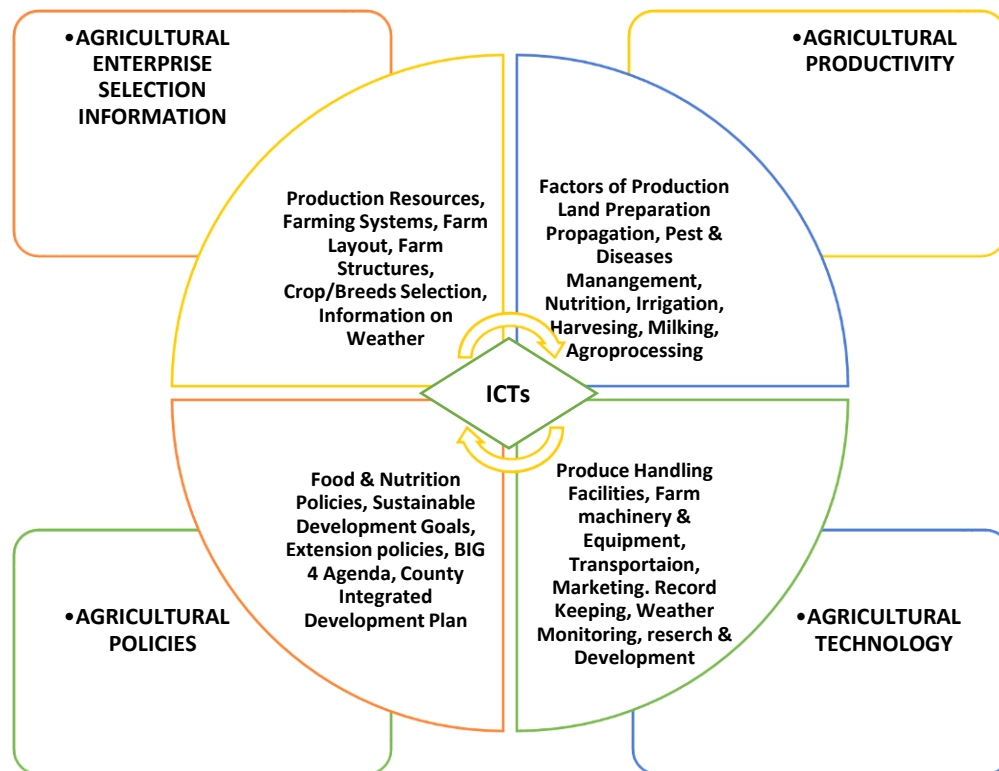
•AGRICULTURAL ENTERPRISE SELECTION INFORMATION

•AGRICULTURAL PRODUCTIVITY

Production Resources, Farming Systems, Farm Layout, Farm Structures, Crop/Breeds Selection, Information on Weather

Factors of Production Land Preparation Propagation, Pest & Diseases Manangement, Nutrition, Irrigation, Harvesing, Milking, Agroprocessing

ICTs

Food & Nutrition Policies, Sustainable Development Goals, Extension policies, BIG 4 Agenda, County Integrated Development Plan

Produce Handling Facilities, Farm machinery & Equipment, Transportaion, Marketing. Record Keeping, Weather Monitoring, reserch & Development

•AGRICULTURAL POLICIES

•AGRICULTURAL TECHNOLOGY